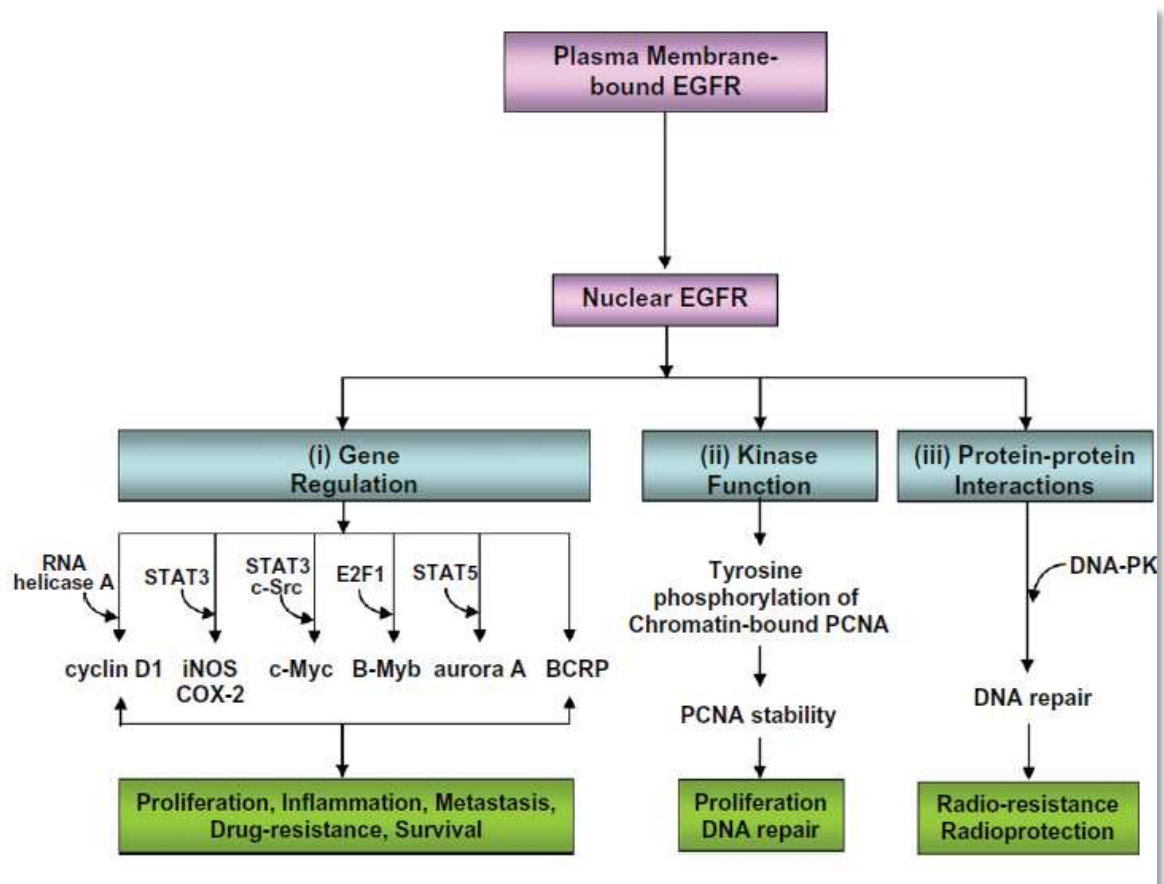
Plasma Membrane-bound EGFR

Nuclear EGFR

(i) Gene Regulation

(ii) Kinase Function

(iii) Protein-protein Interactions

RNA helicase A

STAT3

STAT3 c-Src

E2F1

STAT5

cyclin D1

iNOS COX-2

c-Myc

B-Myb

aurora A

BCRP

Proliferation, Inflammation, Metastasis, Drug-resistance, Survival

Tyrosine phosphorylation of Chromatin-bound PCNA

PCNA stability

Proliferation DNA repair

DNA-PK

DNA repair

Radio-resistance Radioprotection